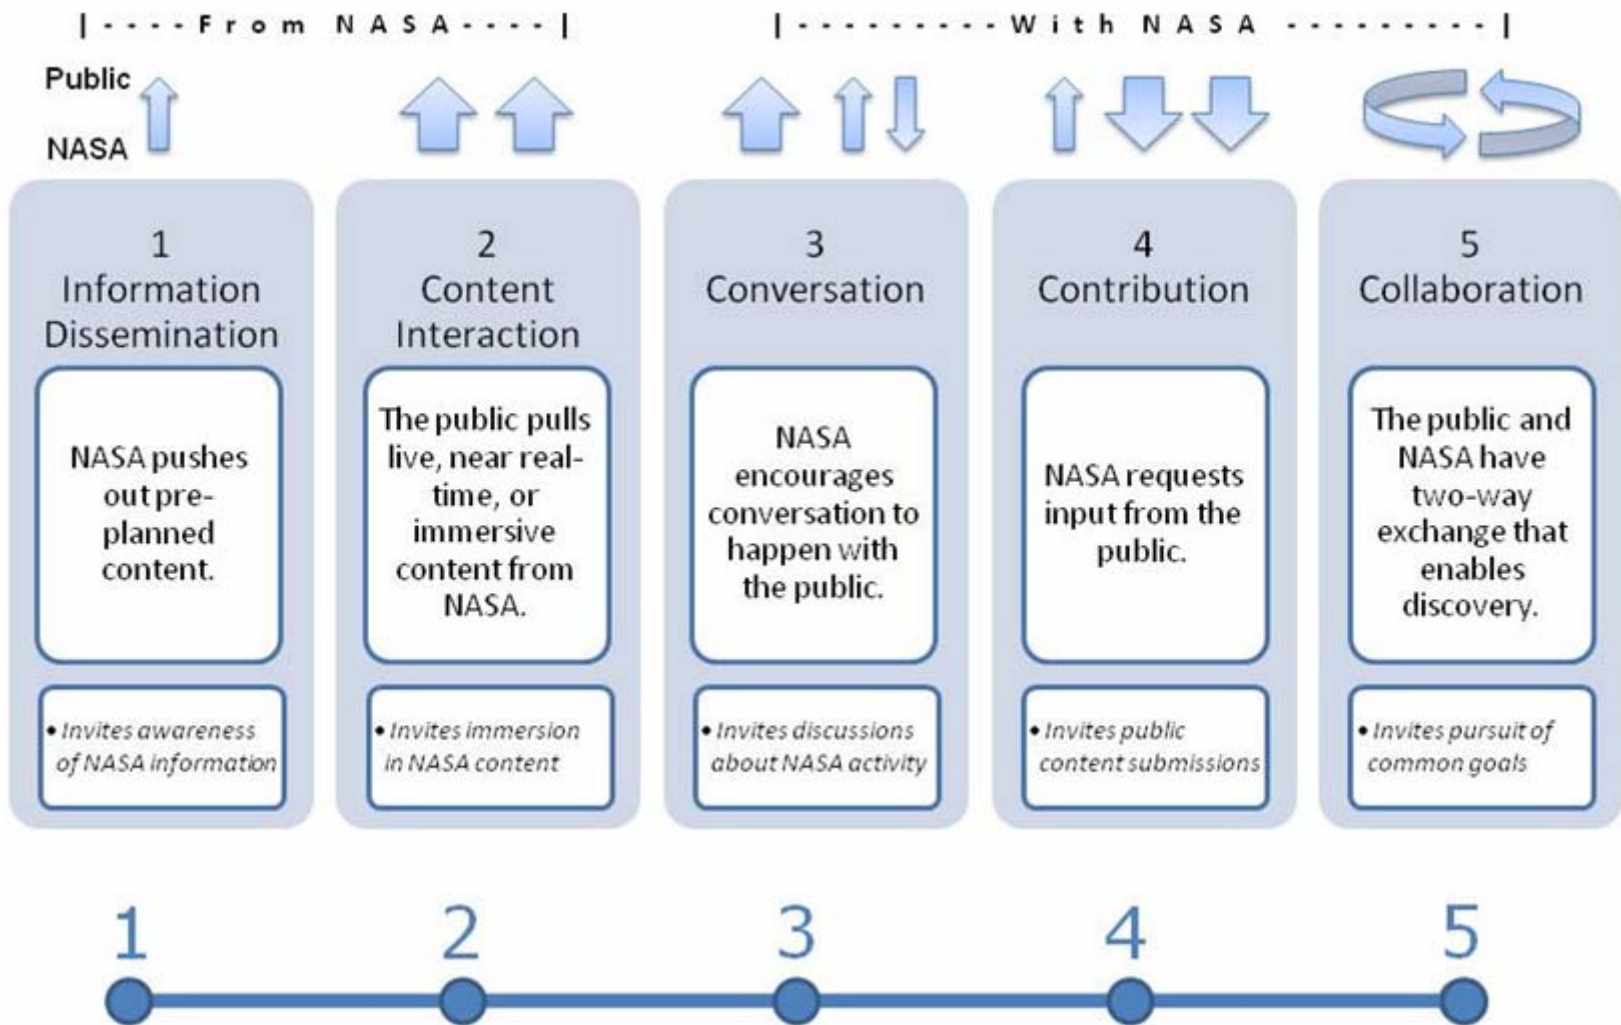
|- - - - From NASA - - - -|

|- - - - - - - - - With NASA - - - - - - - - - -|

Public

NASA

1
Information Dissemination

NASA pushes out pre-planned content.

• Invites awareness of NASA information

2
Content Interaction

The public pulls live, near real-time, or immersive content from NASA.

• Invites immersion in NASA content

3
Conversation

NASA encourages conversation to happen with the public.

• Invites discussions about NASA activity

4
Contribution

NASA requests input from the public.

• Invites public content submissions

5
Collaboration

The public and NASA have two-way exchange that enables discovery.

• Invites pursuit of common goals

1 2 3 4 5